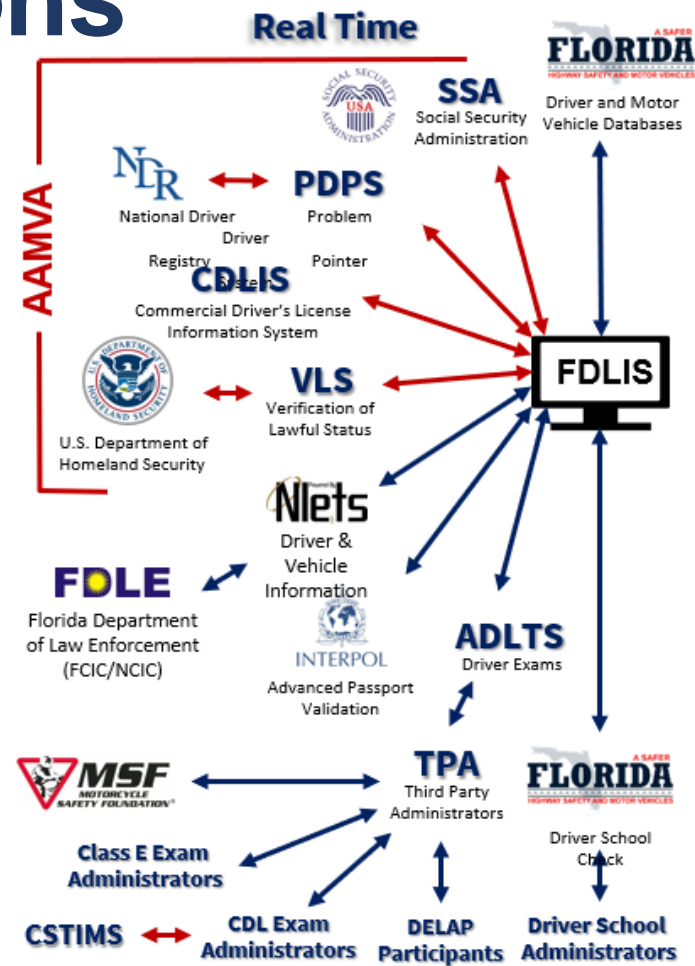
ons

Real Time

AAMVA

SOCIAL SECURITY ADMINISTRATION USA

SSA
Social Security Administration

A SAFER FLORIDA HIGHWAY SAFETY AND MOTOR VEHICLES
Driver and Motor Vehicle Databases

NDR
National Driver Registry

PDPS
Problem Driver Pointer System

CDLIS
Commercial Driver's License Information System

U.S. DEPARTMENT OF HOMELAND SECURITY
U.S. Department of Homeland Security

VLS
Verification of Lawful Status

FDLIS

Nlets
Driver & Vehicle Information

FDLE
Florida Department of Law Enforcement (FCIC/NCIC)

INTERPOL
Advanced Passport Validation

ADLTS
Driver Exams

MSF MOTORCYCLE SAFETY FOUNDATION

TPA
Third Party Administrators

A SAFER FLORIDA HIGHWAY SAFETY AND MOTOR VEHICLES
Driver School Check

Class E Exam Administrators

CSTIMS

CDL Exam Administrators

DELAP Participants

Driver School Administrators